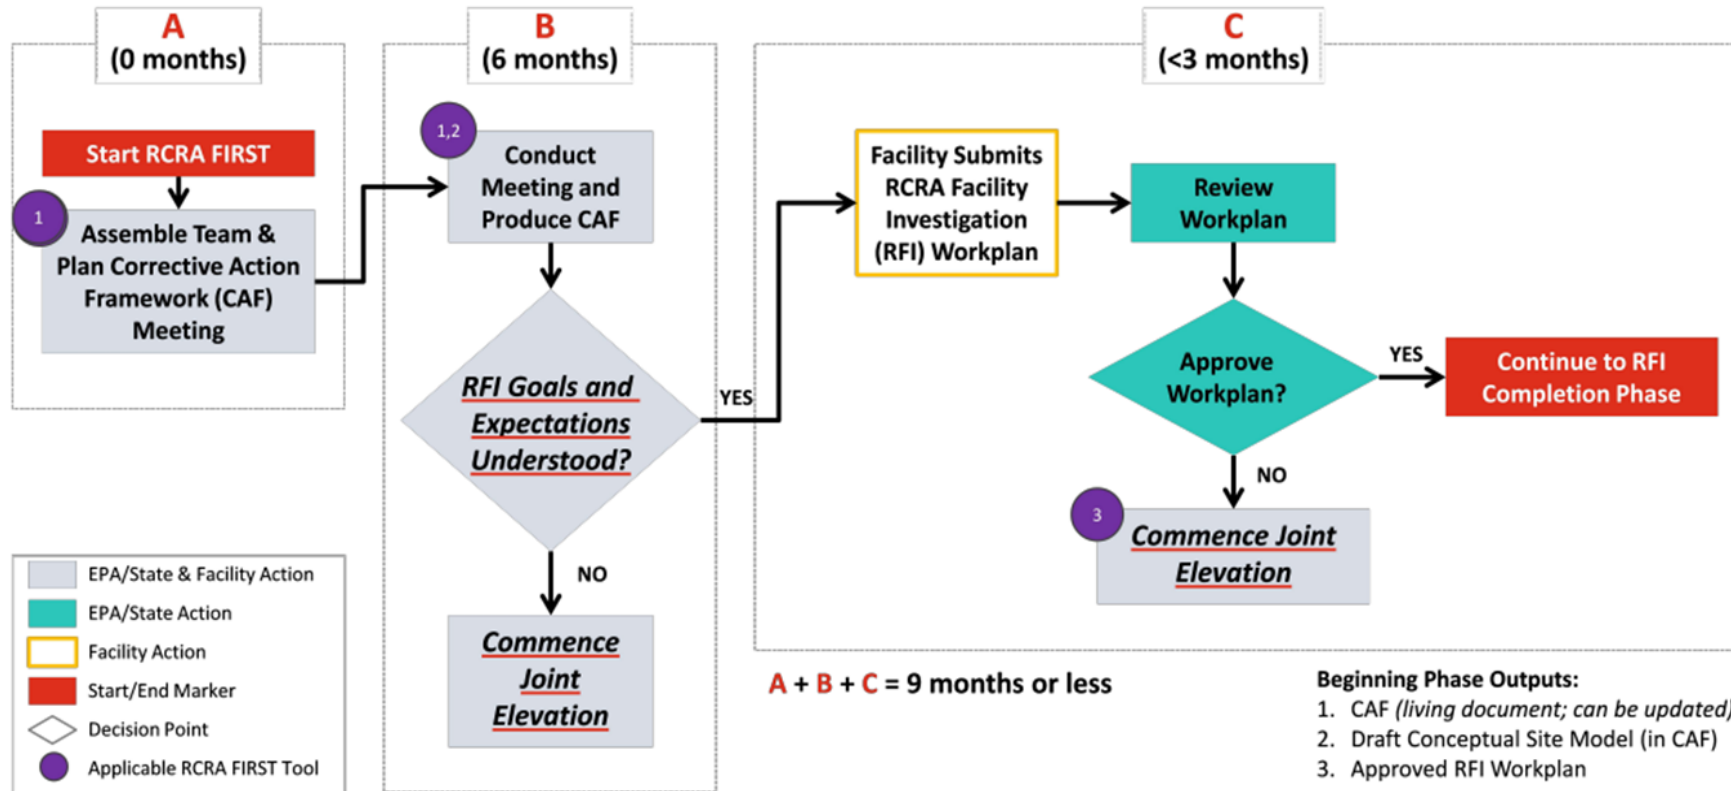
A
(0 months)

Start RCRA FIRST

1

Assemble Team & Plan Corrective Action Framework (CAF) Meeting

B
(6 months)

1,2

Conduct Meeting and Produce CAF

RFI Goals and Expectations Understood?

YES

NO

Commence Joint Elevation

C
(<3 months)

Facility Submits RCRA Facility Investigation (RFI) Workplan

Review Workplan

Approve Workplan?

YES

Continue to RFI Completion Phase

NO

3

Commence Joint Elevation

EPA/State & Facility Action
EPA/State Action
Facility Action
Start/End Marker
Decision Point
Applicable RCRA FIRST Tool

A + B + C = 9 months or less

Beginning Phase Outputs:
1. CAF (living document; can be updated)
2. Draft Conceptual Site Model (in CAF)
3. Approved RFI Workplan